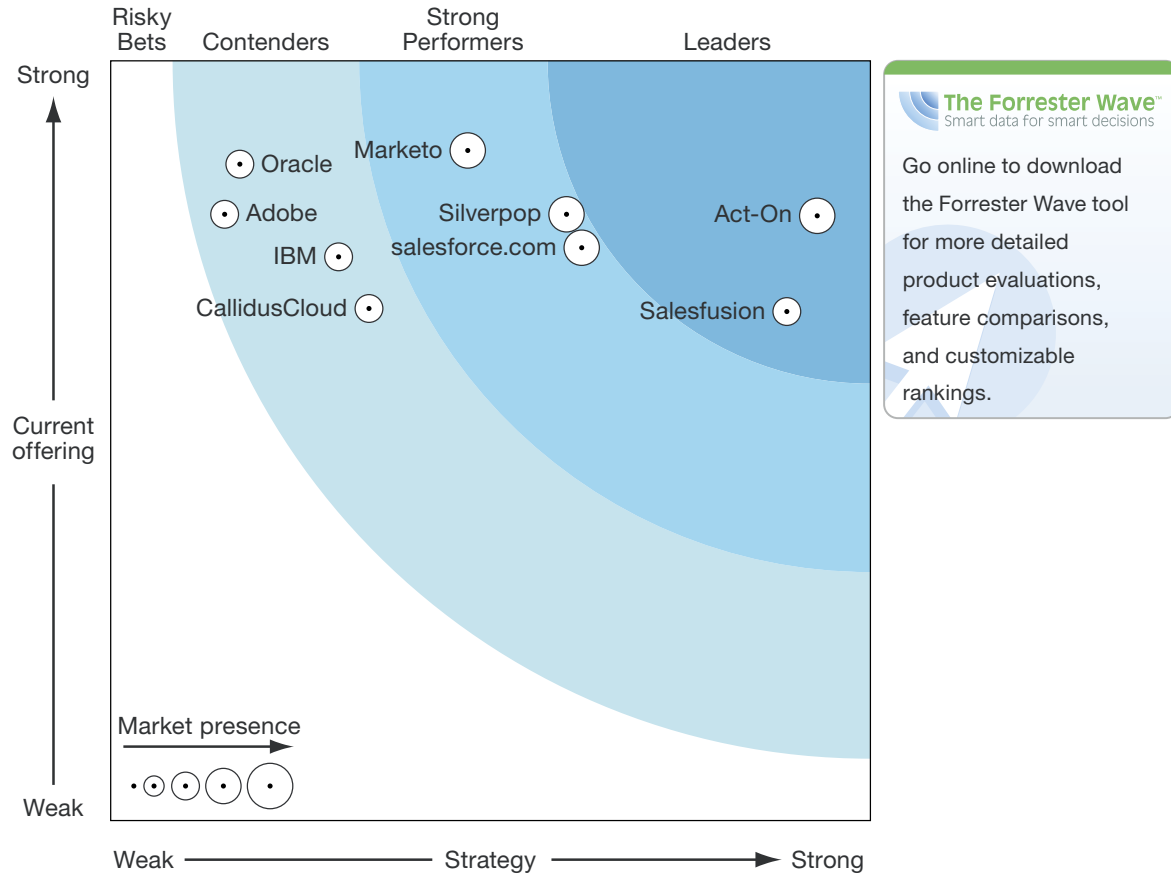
Risky Bets Contenders Strong Performers Leaders

Strong

Current offering

Weak

Oracle
Adobe
IBM
CallidusCloud
Marketo
Silverpop
salesforce.com
Act-On
Salesfusion

Market presence

Weak Strategy Strong

The Forrester Wave™
Smart data for smart decisions

Go online to download the Forrester Wave tool for more detailed product evaluations, feature comparisons, and customizable rankings.